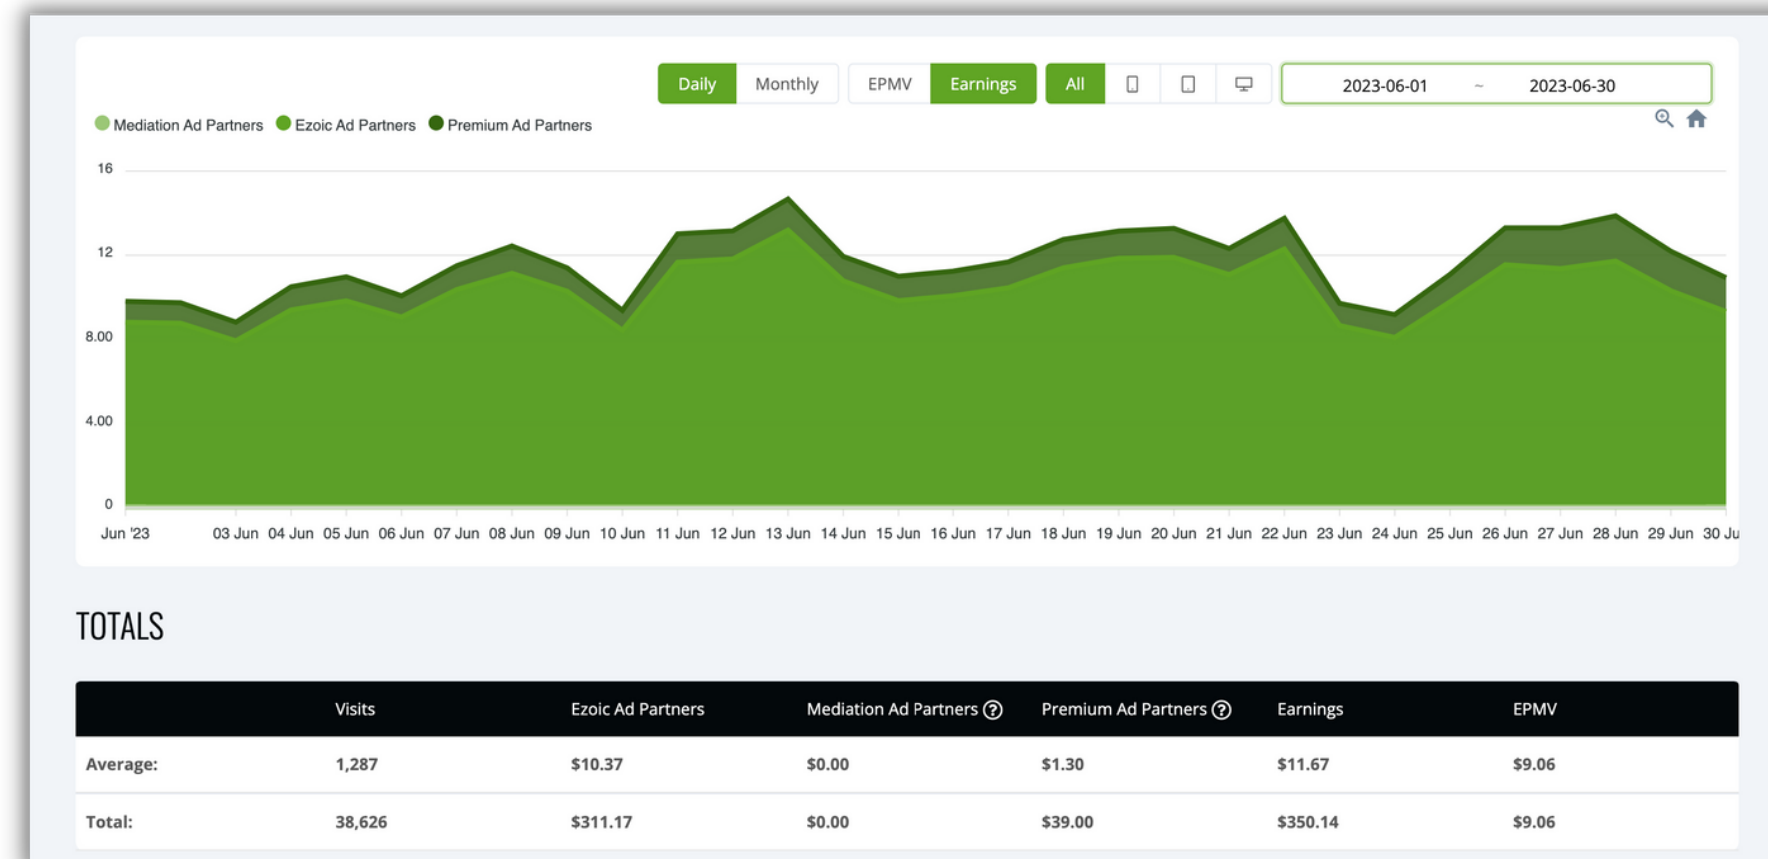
Daily Monthly EPMV Earnings All

2023-06-01 ~ 2023-06-30

Mediation Ad Partners Ezoic Ad Partners Premium Ad Partners

16
12
8.00
4.00
0

Jun '23 03 Jun 04 Jun 05 Jun 06 Jun 07 Jun 08 Jun 09 Jun 10 Jun 11 Jun 12 Jun 13 Jun 14 Jun 15 Jun 16 Jun 17 Jun 18 Jun 19 Jun 20 Jun 21 Jun 22 Jun 23 Jun 24 Jun 25 Jun 26 Jun 27 Jun 28 Jun 29 Jun 30 Ju

TOTALS

| | Visits | Ezoic Ad Partners | Mediation Ad Partners | Premium Ad Partners | Earnings | EPMV |
|---|---|---|---|---|---|---|
| Average: | 1,287 | $10.37 | $0.00 | $1.30 | $11.67 | $9.06 |
| Total: | 38,626 | $311.17 | $0.00 | $39.00 | $350.14 | $9.06 |